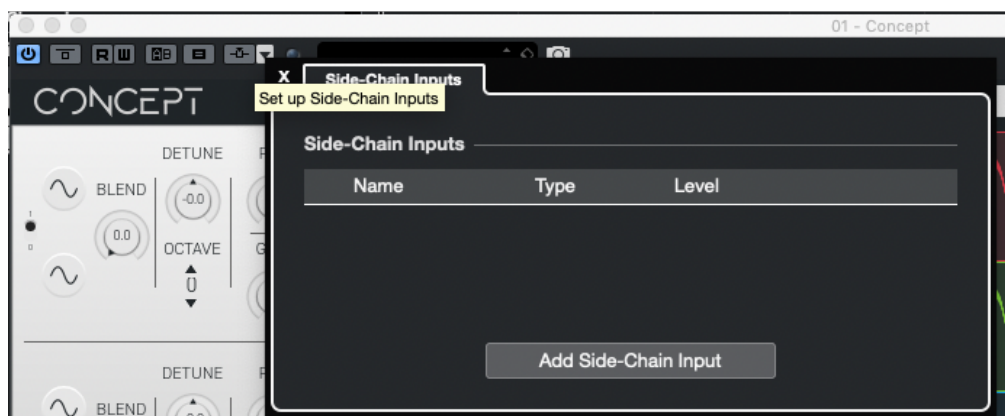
01 - Concept

R W

X Side-Chain Inputs

CONCEPT

Set up Side-Chain Inputs

Side-Chain Inputs

| Name | Type | Level |
|---|---|---|

DETUNE

BLEND

-0.0

0.0

OCTAVE

0

Add Side-Chain Input

DETUNE

BLEND